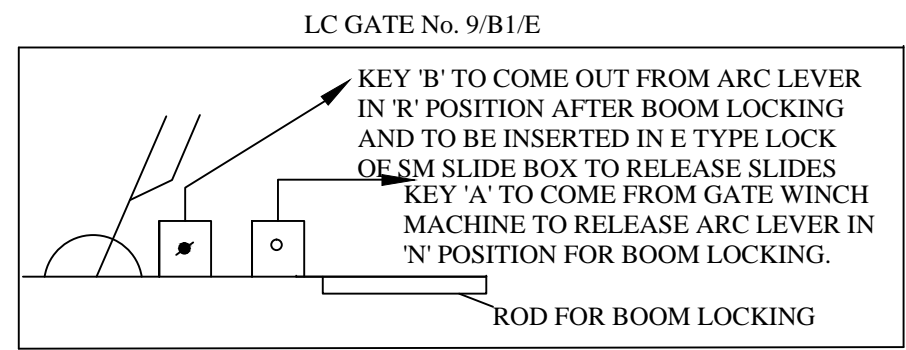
LC GATE No. 9/B1/E

KEY 'B' TO COME OUT FROM ARC LEVER IN 'R' POSITION AFTER BOOM LOCKING AND TO BE INSERTED IN E TYPE LOCK OF SM SLIDE BOX TO RELEASE SLIDES

KEY 'A' TO COME FROM GATE WINCH MACHINE TO RELEASE ARC LEVER IN 'N' POSITION FOR BOOM LOCKING.

ROD FOR BOOM LOCKING